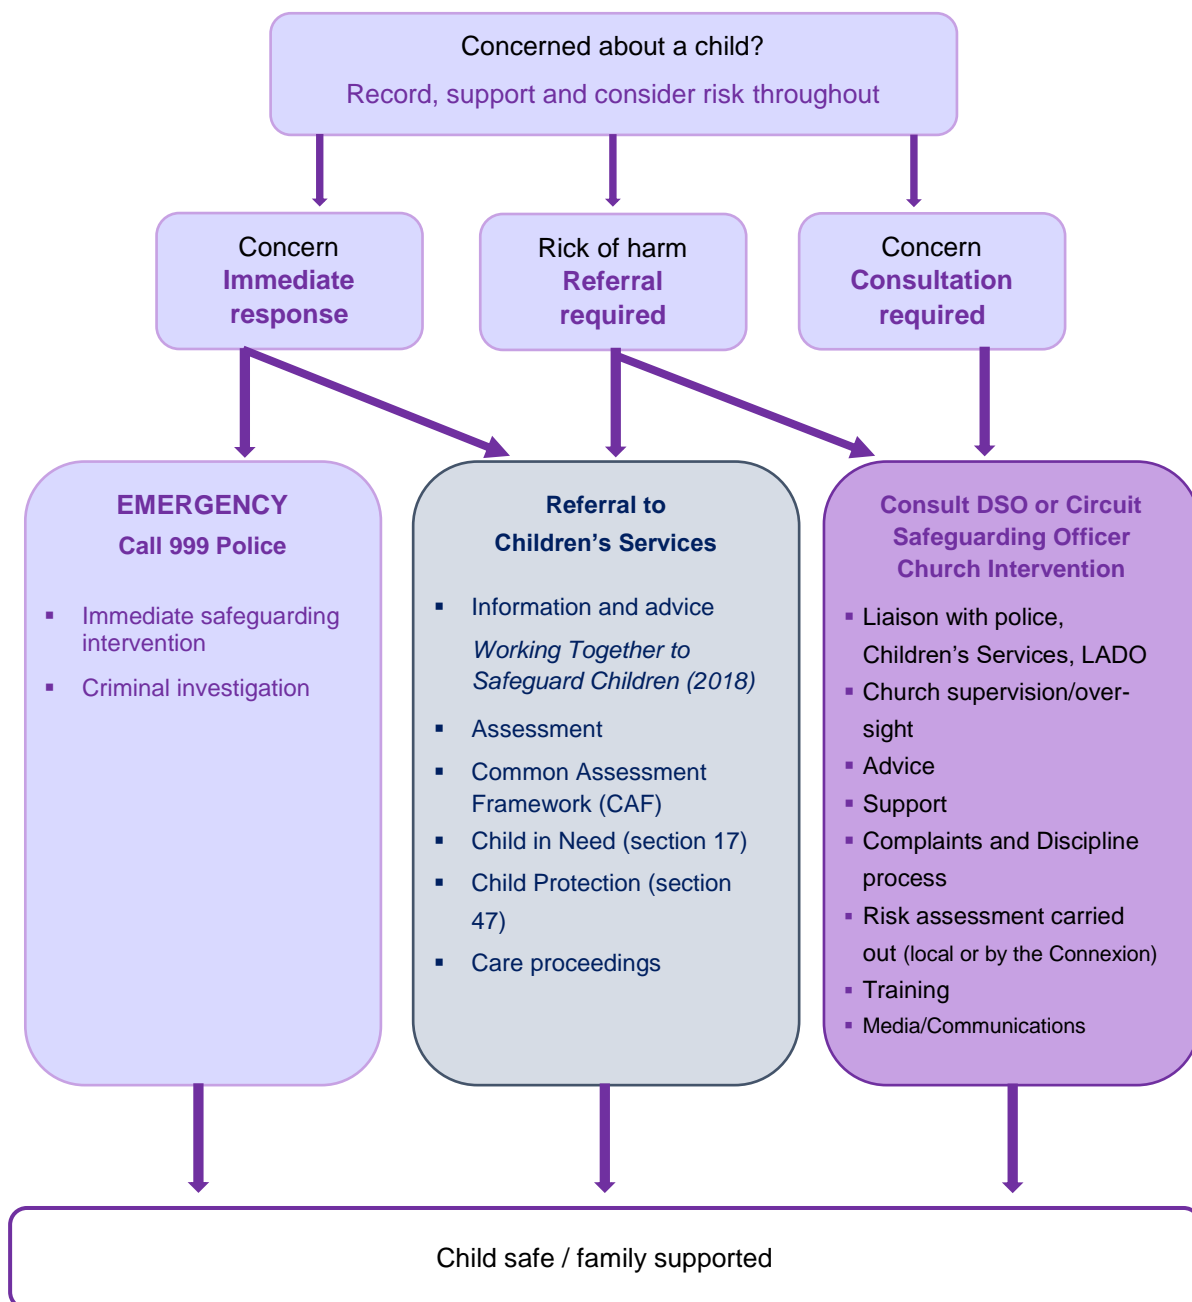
Concerned about a child?

Record, support and consider risk throughout

Concern
Immediate response

Rick of harm
Referral required

Concern
Consultation required

EMERGENCY
Call 999 Police

- Immediate safeguarding intervention
- Criminal investigation

Referral to
Children's Services

- Information and advice

Working Together to Safeguard Children (2018)

- Assessment
- Common Assessment Framework (CAF)
- Child in Need (section 17)
- Child Protection (section 47)
- Care proceedings

Consult DSO or Circuit Safeguarding Officer
Church Intervention

- Liaison with police, Children's Services, LADO
- Church supervision/oversight
- Advice
- Support
- Complaints and Discipline process
- Risk assessment carried out (local or by the Connexion)
- Training
- Media/Communications

Child safe / family supported